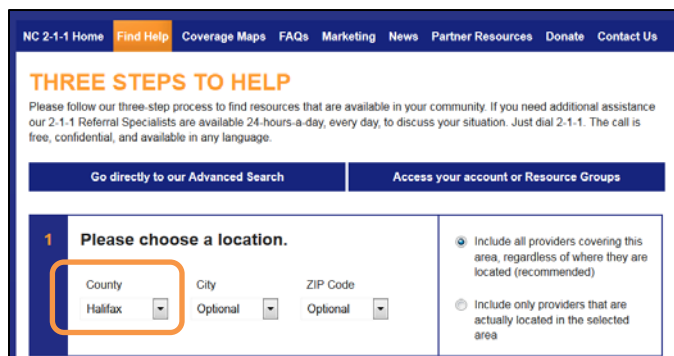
NC 2-1-1 Home | Find Help | Coverage Maps | FAQs | Marketing | News | Partner Resources | Donate | Contact Us

THREE STEPS TO HELP

Please follow our three-step process to find resources that are available in your community. If you need additional assistance our 2-1-1 Referral Specialists are available 24-hours-a-day, every day, to discuss your situation. Just dial 2-1-1. The call is free, confidential, and available in any language.

Go directly to our Advanced Search

Access your account or Resource Groups

1 Please choose a location.

County
Halifax

City
Optional

ZIP Code
Optional

Include all providers covering this area, regardless of where they are located (recommended)

Include only providers that are actually located in the selected area